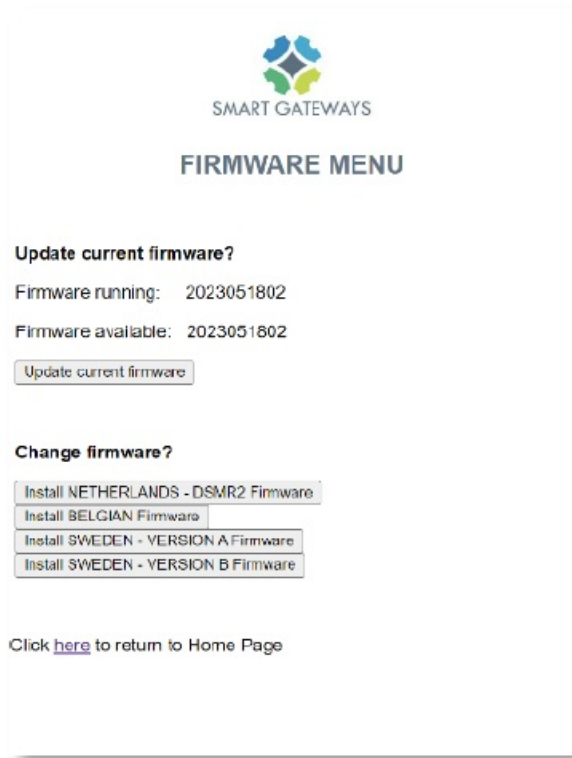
SMART GATEWAYS

FIRMWARE MENU

Update current firmware?

Firmware running: 2023051802

Firmware available: 2023051802

Update current firmware

Change firmware?

Install NETHERLANDS - DSMR2 Firmware

Install BELGIAN Firmware

Install SWEDEN - VERSION A Firmware

Install SWEDEN - VERSION B Firmware

Click here to return to Home Page